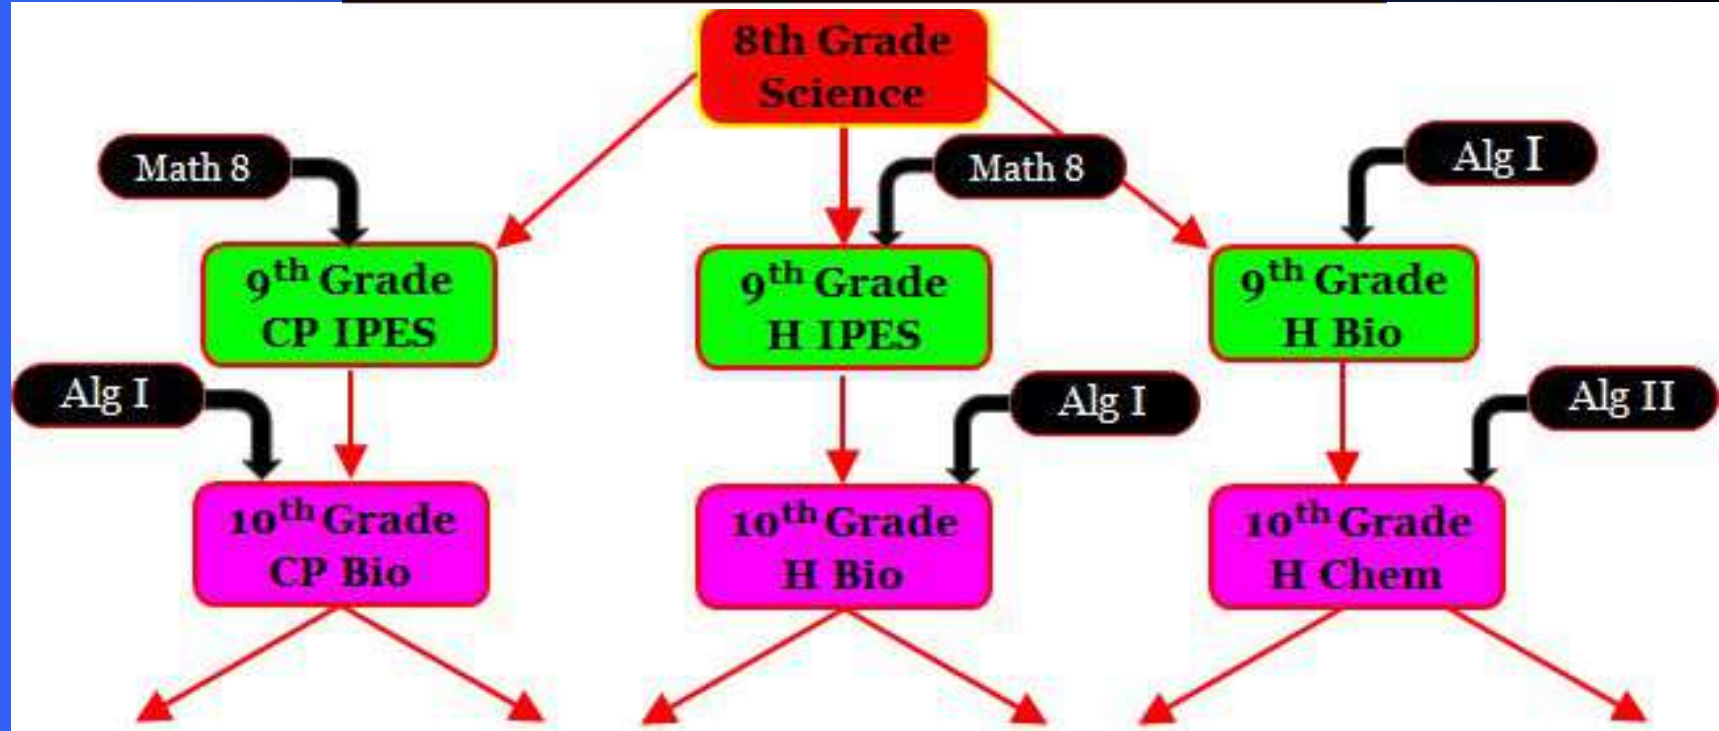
8th Grade Science

Math 8

$9^{th}$ Grade CP IPES

Math 8

$9^{th}$ Grade H IPES

Alg I

$9^{th}$ Grade H Bio

Alg I

$10^{th}$ Grade CP Bio

Alg I

$10^{th}$ Grade H Bio

Alg II

$10^{th}$ Grade H Chem